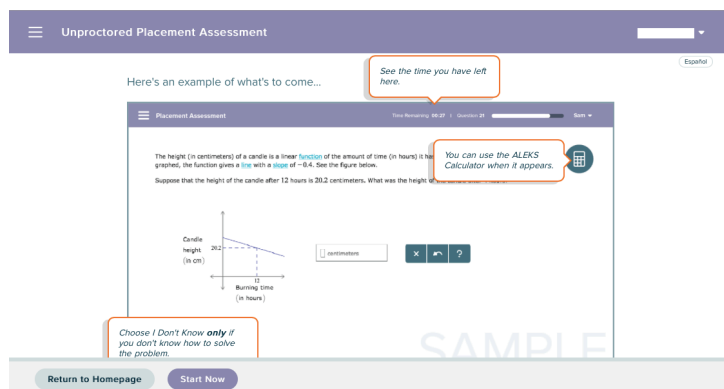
Unproctored Placement Assessment

Español

Here's an example of what's to come...

See the time you have left here.

Placement Assessment

Time Remaining: 00:27 Question 21

Sam

The height (in centimeters) of a candle is a linear function of the amount of time (in hours) it has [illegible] graphed, the function gives a line with a slope of $-0.4$. See the figure below.

You can use the ALEKS Calculator when it appears.

Suppose that the height of the candle after 12 hours is 20.2 centimeters. What was the height of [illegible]

Candle height (in cm)

20.2

12

Burning time (in hours)

centimeters

×

?

Choose I Don't Know **only** if you don't know how to solve the problem.

SAMPLE

Return to Homepage

Start Now